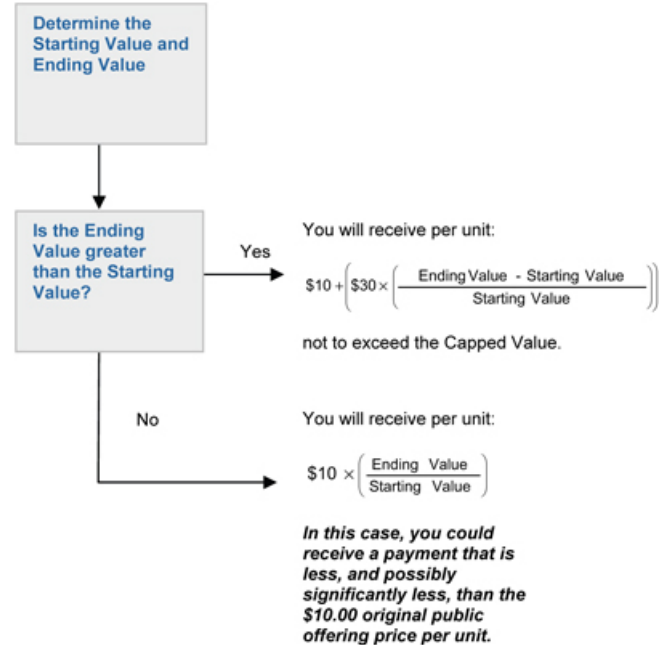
Determine the Starting Value and Ending Value

Is the Ending Value greater than the Starting Value?

Yes

You will receive per unit:

$\$10 + \left(\$30 \times \left(\frac{\text{Ending Value - Starting Value}}{\text{Starting Value}}\right)\right)$

not to exceed the Capped Value.

No

You will receive per unit:

$\$10 \times \left(\frac{\text{Ending Value}}{\text{Starting Value}}\right)$

In this case, you could receive a payment that is less, and possibly significantly less, than the $10.00 original public offering price per unit.